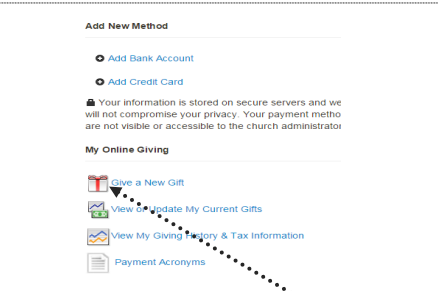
Add New Method

Add Bank Account

Add Credit Card

Your information is stored on secure servers and we will not compromise your privacy. Your payment metho are not visible or accessible to the church administrator

My Online Giving

Give a New Gift

View or Update My Current Gifts

View My Giving History & Tax Information

Payment Acronyms